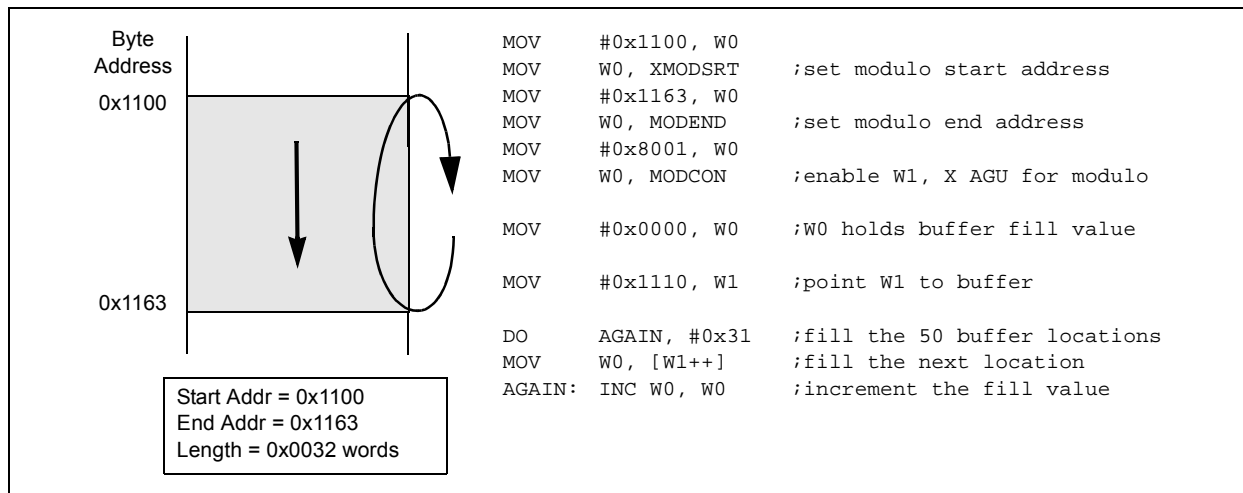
Byte Address

0x1100

0x1163

Start Addr = 0x1100
End Addr = 0x1163
Length = 0x0032 words

MOV #0x1100, W0
MOV W0, XMODSRT ;set modulo start address
MOV #0x1163, W0
MOV W0, MODEND ;set modulo end address
MOV #0x8001, W0
MOV W0, MODCON ;enable W1, X AGU for modulo

MOV #0x0000, W0 ;W0 holds buffer fill value

MOV #0x1110, W1 ;point W1 to buffer

DO AGAIN, #0x31 ;fill the 50 buffer locations
MOV W0, [W1++] ;fill the next location
AGAIN: INC W0, W0 ;increment the fill value